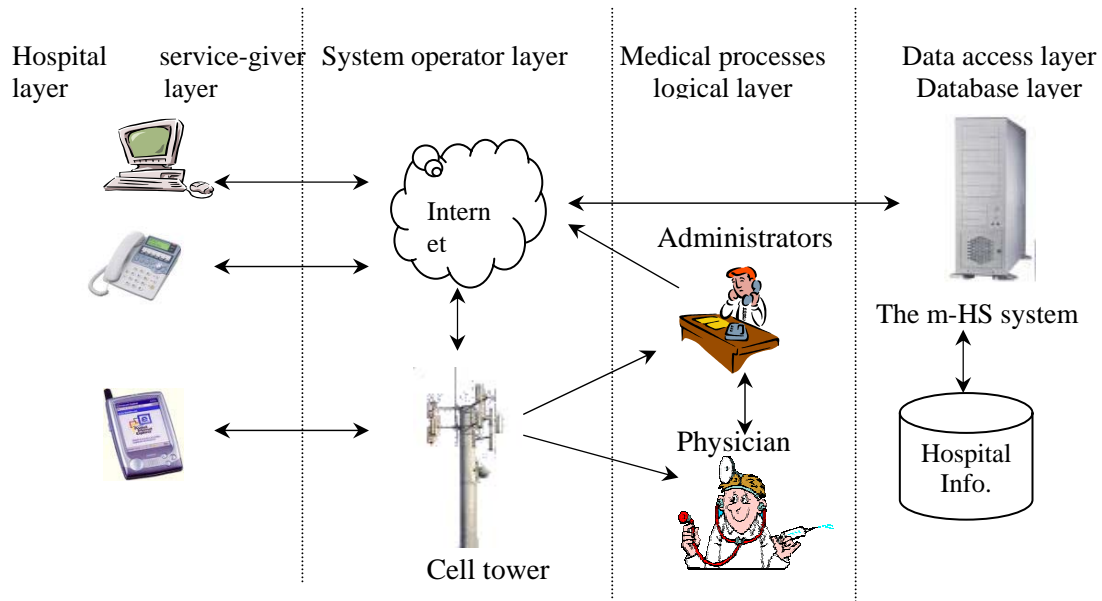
Hospital layer

service-giver layer

System operator layer

Medical processes logical layer

Data access layer Database layer

Intern et

Administrators

The m-HS system

Physician

Hospital Info.

Cell tower